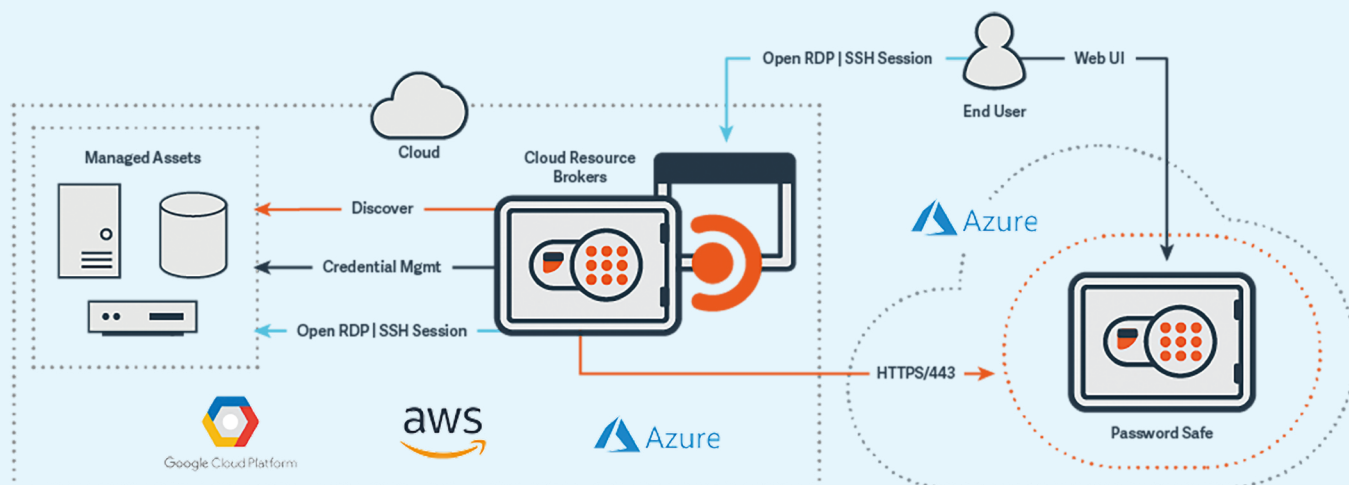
Open RDP | SSH Session

End User

Web UI

Cloud

Managed Assets

Cloud Resource Brokers

Discover

Credential Mgmt

Open RDP | SSH Session

Azure

HTTPS/443

Password Safe

Google Cloud Platform

aws

Azure